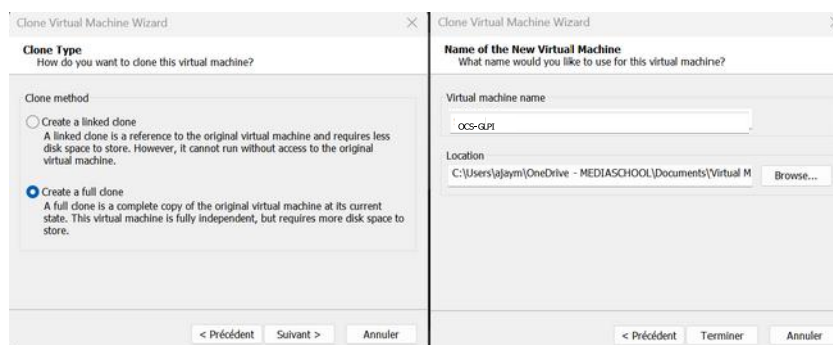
Clone Virtual Machine Wizard

Clone Type
How do you want to clone this virtual machine?

Clone method

Create a linked clone
A linked clone is a reference to the original virtual machine and requires less disk space to store. However, it cannot run without access to the original virtual machine.

Create a full clone
A full clone is a complete copy of the original virtual machine at its current state. This virtual machine is fully independent, but requires more disk space to store.

< Précédent Suivant > Annuler

Clone Virtual Machine Wizard

Name of the New Virtual Machine
What name would you like to use for this virtual machine?

Virtual machine name

OCS-GLPI

Location

C:\Users\aJaym\OneDrive - MEDIASCHOOL\Documents\Virtual M

Browse...

< Précédent Terminer Annuler